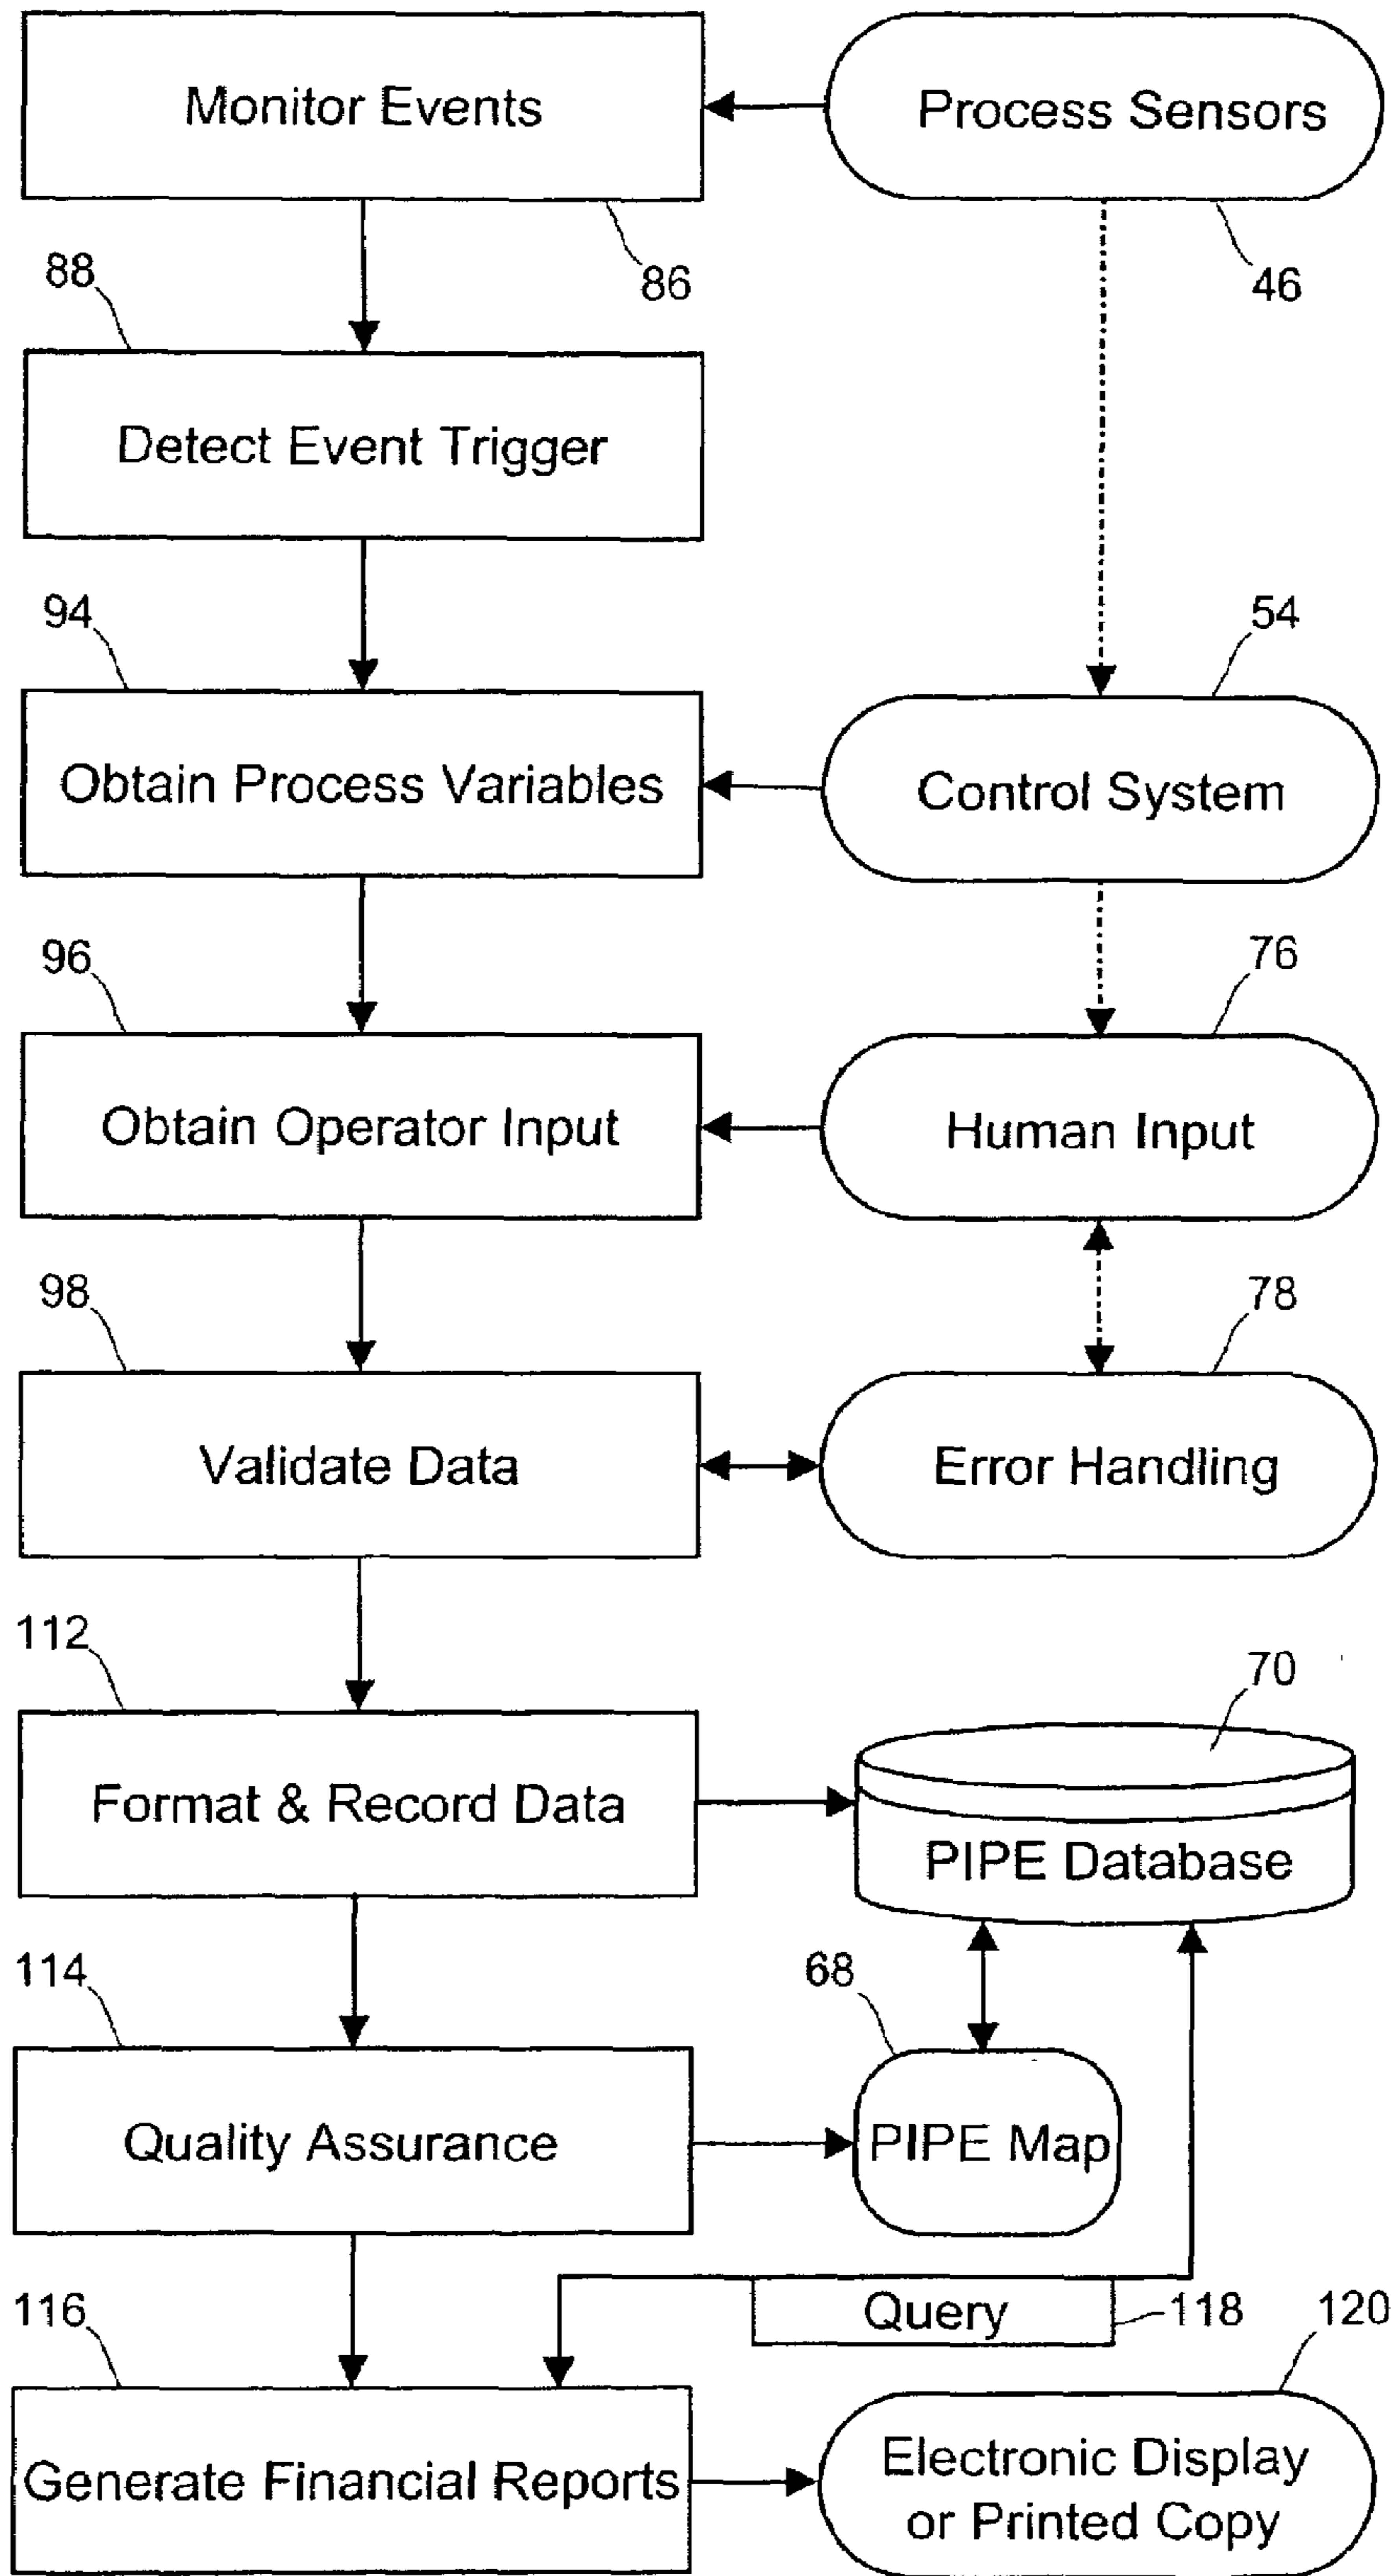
Monitor Events

Process Sensors

86

46

88

Detect Event Trigger

94

54

Obtain Process Variables

Control System

96

76

Obtain Operator Input

Human Input

98

78

Validate Data

Error Handling

112

70

Format & Record Data

PIPE Database

114

68

Quality Assurance

PIPE Map

116

Query

118

120

Generate Financial Reports

Electronic Display or Printed Copy